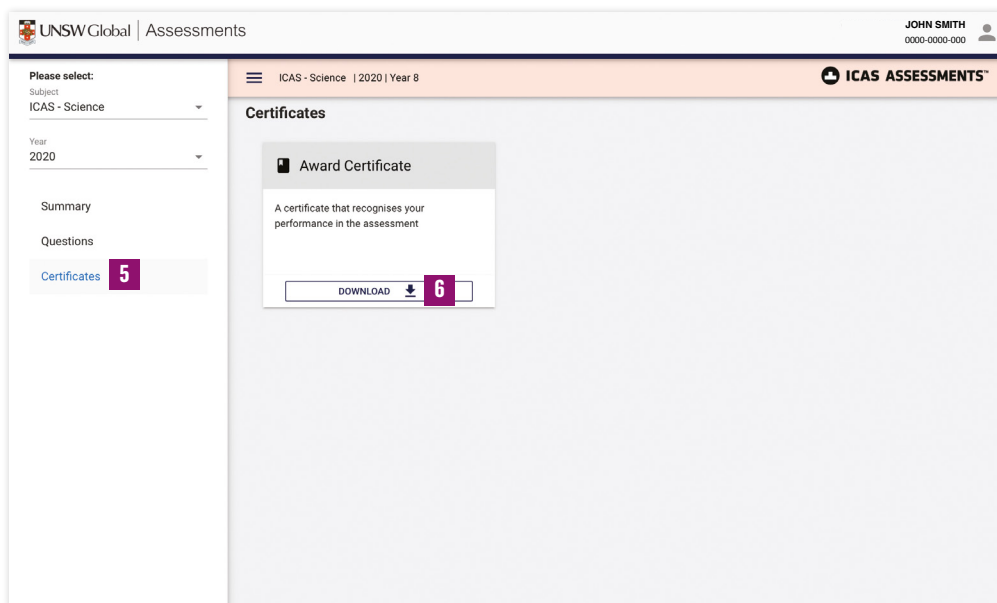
UNSW Global | Assessments

JOHN SMITH
0000-0000-000

Please select:
Subject
ICAS - Science
Year
2020

Summary
Questions
Certificates 5

ICAS - Science | 2020 | Year 8

ICAS ASSESSMENTS™

Certificates

Award Certificate

A certificate that recognises your performance in the assessment

DOWNLOAD 6